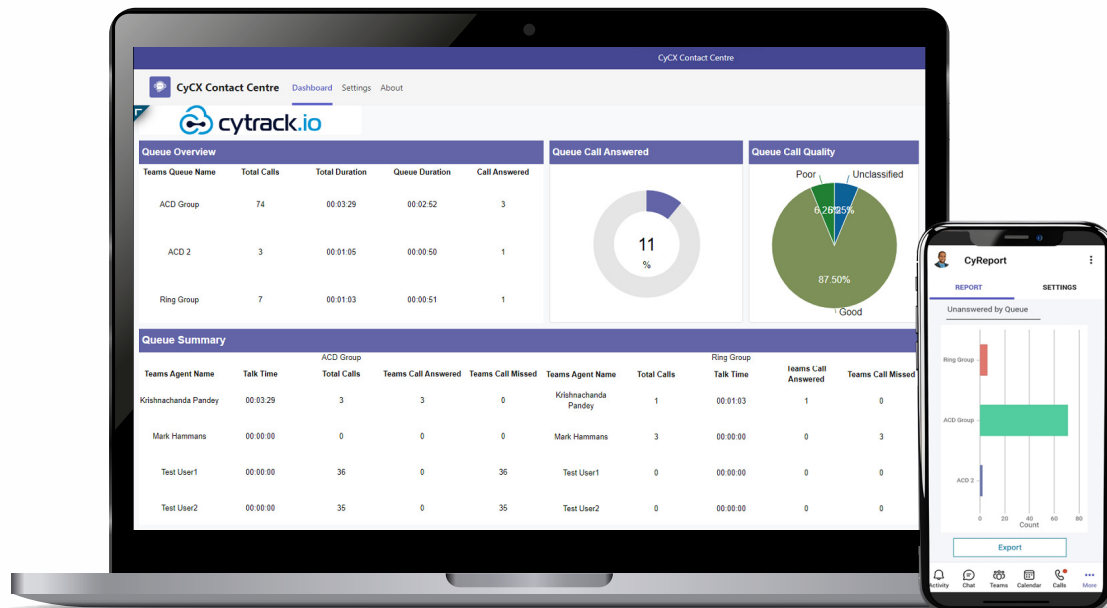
CyCX Contact Centre

CyCX Contact Centre Dashboard Settings About

cytrack.io

Queue Overview

| Teams Queue Name | Total Calls | Total Duration | Queue Duration | Call Answered |
|---|---|---|---|---|
| ACD Group | 74 | 00:03:29 | 00:02:52 | 3 |
| ACD 2 | 3 | 00:01:05 | 00:00:50 | 1 |
| Ring Group | 7 | 00:01:03 | 00:00:51 | 1 |

Queue Call Answered

11 %

Queue Call Quality

Poor Unclassified 6.25% 6.25% 87.50% Good

Queue Summary

ACD Group Ring Group

| Teams Agent Name | Talk Time | Total Calls | Teams Call Answered | Teams Call Missed | Teams Agent Name | Total Calls | Talk Time | Teams Call Answered | Teams Call Missed |
|---|---|---|---|---|---|---|---|---|---|
| Krishnachanda Pandey | 00:03:29 | 3 | 3 | 0 | Krishnachanda Pandey | 1 | 00:01:03 | 1 | 0 |
| Mark Hammans | 00:00:00 | 0 | 0 | 0 | Mark Hammans | 3 | 00:00:00 | 0 | 3 |
| Test User1 | 00:00:00 | 36 | 0 | 36 | Test User1 | 0 | 00:00:00 | 0 | 0 |
| Test User2 | 00:00:00 | 35 | 0 | 35 | Test User2 | 0 | 00:00:00 | 0 | 0 |

CyReport

REPORT SETTINGS

Unanswered by Queue

Ring Group
ACD Group
ACD 2

0 20 40 60 80
Count

Export

Activity Chat Teams Calendar Calls More